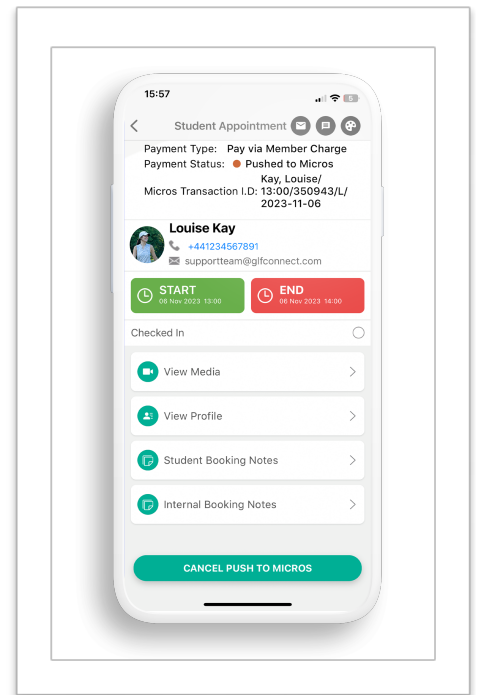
15:57

Student Appointment

Payment Type: Pay via Member Charge
Payment Status: Pushed to Micros
Micros Transaction I.D: Kay, Louise/ 13:00/350943/L/ 2023-11-06

Louise Kay
+441234567891
supportteam@glfconnect.com

START
06 Nov 2023 13:00

END
06 Nov 2023 14:00

Checked In

View Media

View Profile

Student Booking Notes

Internal Booking Notes

CANCEL PUSH TO MICROS